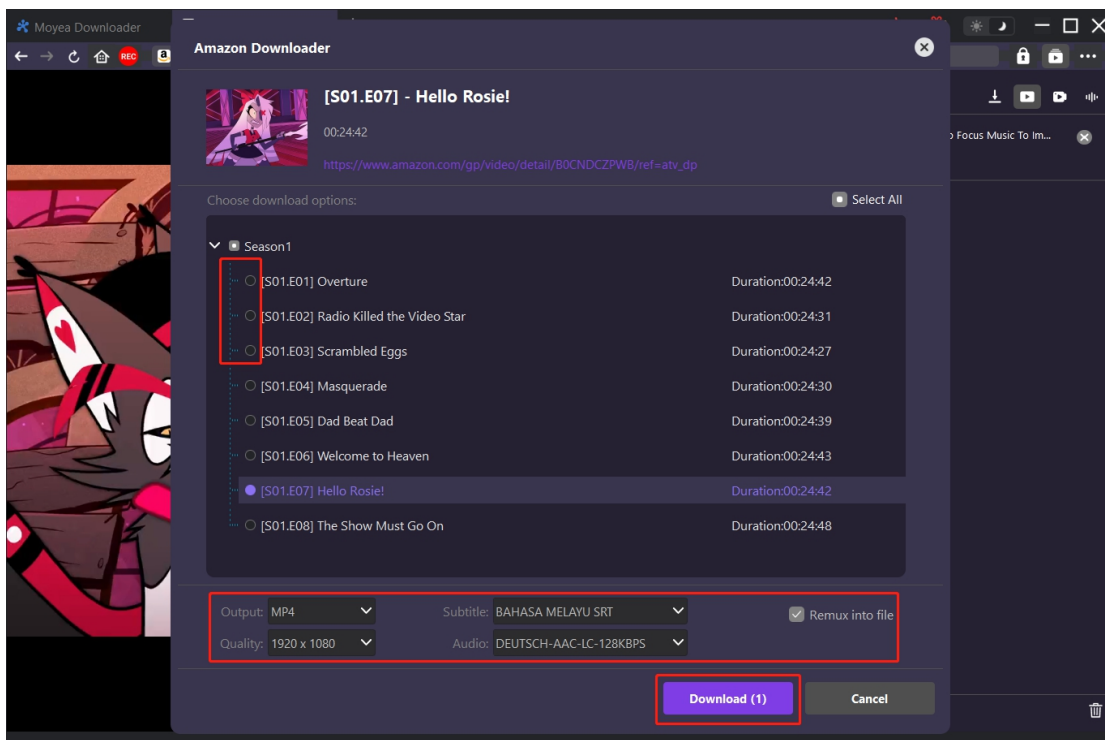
Moyea Downloader

REC

Focus Music To Im...

Amazon Downloader

[S01.E07] - Hello Rosie!

00:24:42

https://www.amazon.com/gp/video/detail/B0CNDCZPWB/ref=atv_dp

Choose download options:

Select All

Season1

| | |
|---|---|
| [S01.E01] Overture | Duration:00:24:42 |
| [S01.E02] Radio Killed the Video Star | Duration:00:24:31 |
| [S01.E03] Scrambled Eggs | Duration:00:24:27 |
| [S01.E04] Masquerade | Duration:00:24:30 |
| [S01.E05] Dad Beat Dad | Duration:00:24:39 |
| [S01.E06] Welcome to Heaven | Duration:00:24:43 |
| [S01.E07] Hello Rosie! | Duration:00:24:42 |
| [S01.E08] The Show Must Go On | Duration:00:24:48 |

Output: MP4

Subtitle: BAHASA MELAYU SRT

Remux into file

Quality: 1920 x 1080

Audio: DEUTSCH-AAC-LC-128KBPS

Download (1)

Cancel